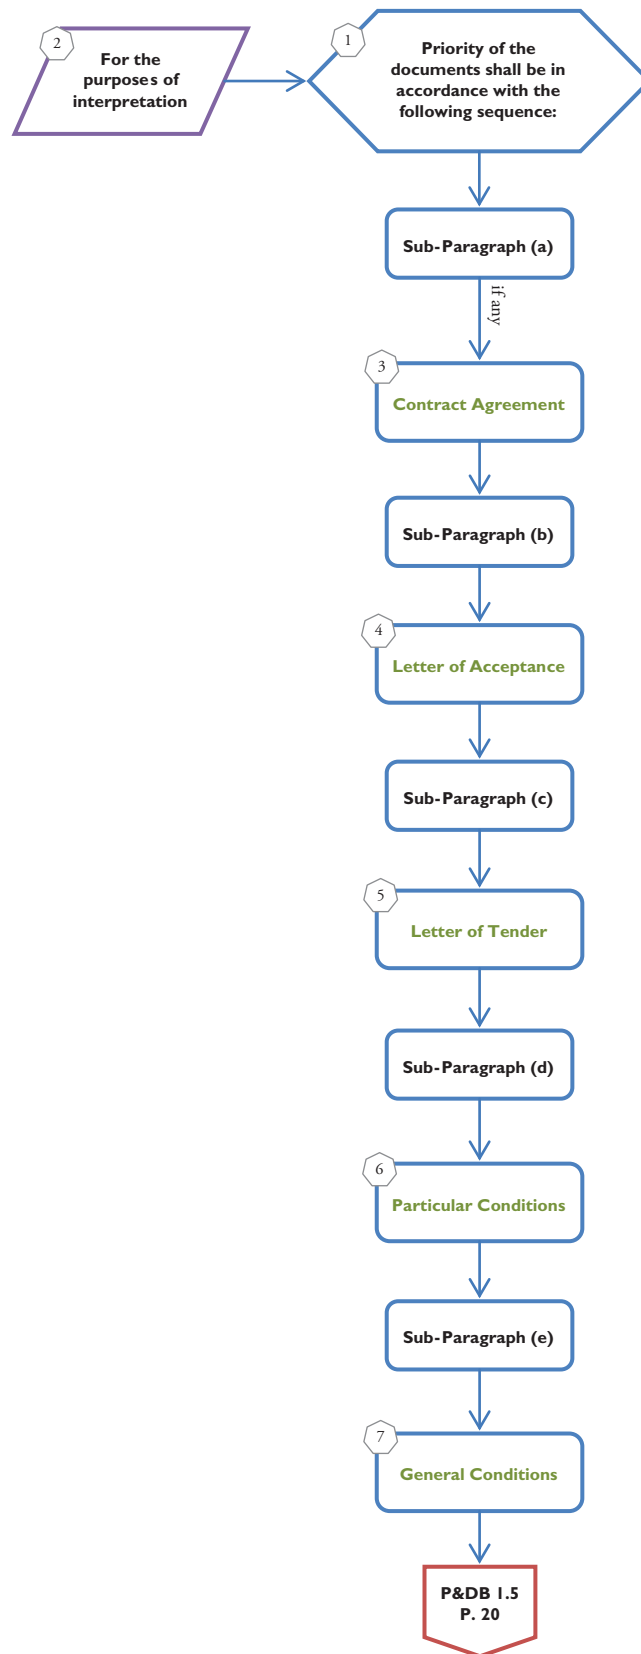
2
For the purposes of interpretation

1
Priority of the documents shall be in accordance with the following sequence:

Sub-Paragraph (a)

if any

3
Contract Agreement

Sub-Paragraph (b)

4
Letter of Acceptance

Sub-Paragraph (c)

5
Letter of Tender

Sub-Paragraph (d)

6
Particular Conditions

Sub-Paragraph (e)

7
General Conditions

P&DB 1.5
P. 20